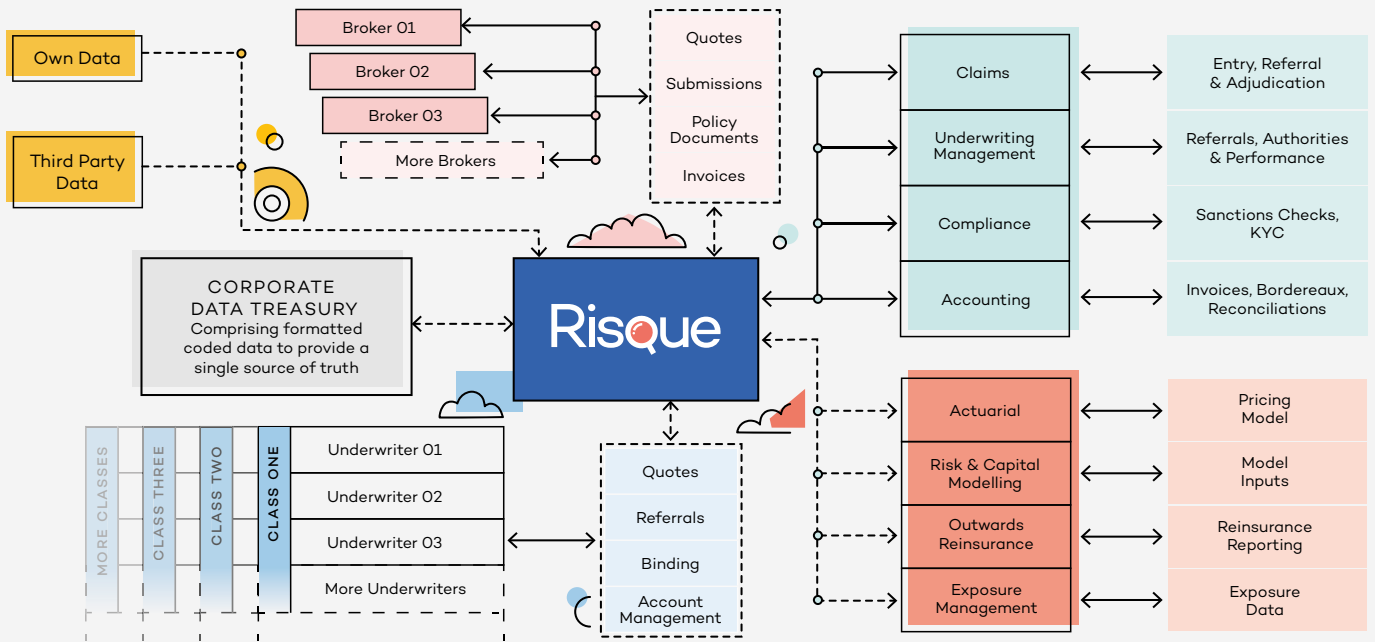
Own Data

Third Party Data

Broker 01

Broker 02

Broker 03

More Brokers

Quotes

Submissions

Policy Documents

Invoices

Claims

Underwriting Management

Compliance

Accounting

Entry, Referral & Adjudication

Referrals, Authorities & Performance

Sanctions Checks, KYC

Invoices, Bordereaux, Reconciliations

CORPORATE DATA TREASURY
Comprising formatted coded data to provide a single source of truth

Risque

Actuarial

Risk & Capital Modelling

Outwards Reinsurance

Exposure Management

Pricing Model

Model Inputs

Reinsurance Reporting

Exposure Data

MORE CLASSES

CLASS THREE

CLASS TWO

CLASS ONE

Underwriter 01

Underwriter 02

Underwriter 03

More Underwriters

Quotes

Referrals

Binding

Account Management